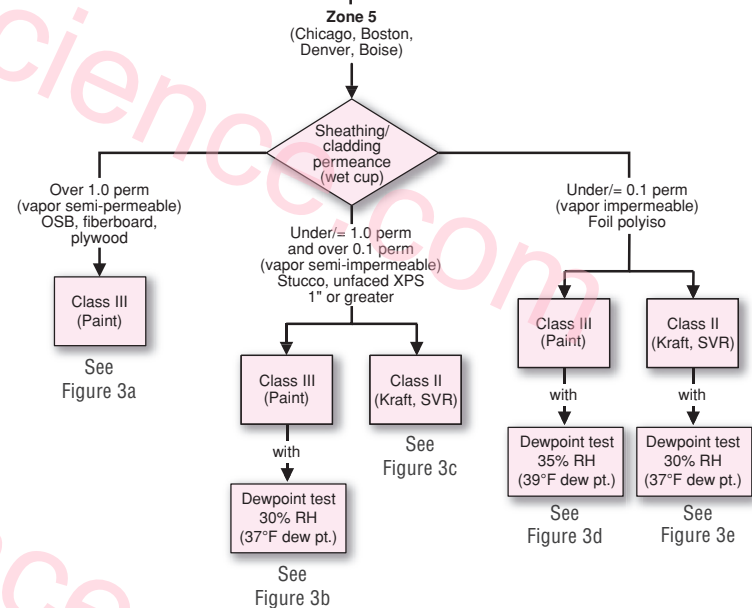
Zone 5
(Chicago, Boston, Denver, Boise)

Sheathing/ cladding permeance (wet cup)

Over 1.0 perm (vapor semi-permeable) OSB, fiberboard, plywood

Class III (Paint)

See Figure 3a

Under/= 1.0 perm and over 0.1 perm (vapor semi-impermeable) Stucco, unfaced XPS 1" or greater

Class III (Paint)

with

Dewpoint test 30% RH (37°F dew pt.)

See Figure 3b

Class II (Kraft, SVR)

See Figure 3c

Under/= 0.1 perm (vapor impermeable) Foil polyiso

Class III (Paint)

with

Dewpoint test 35% RH (39°F dew pt.)

See Figure 3d

Class II (Kraft, SVR)

with

Dewpoint test 30% RH (37°F dew pt.)

See Figure 3e

cience.com

cience